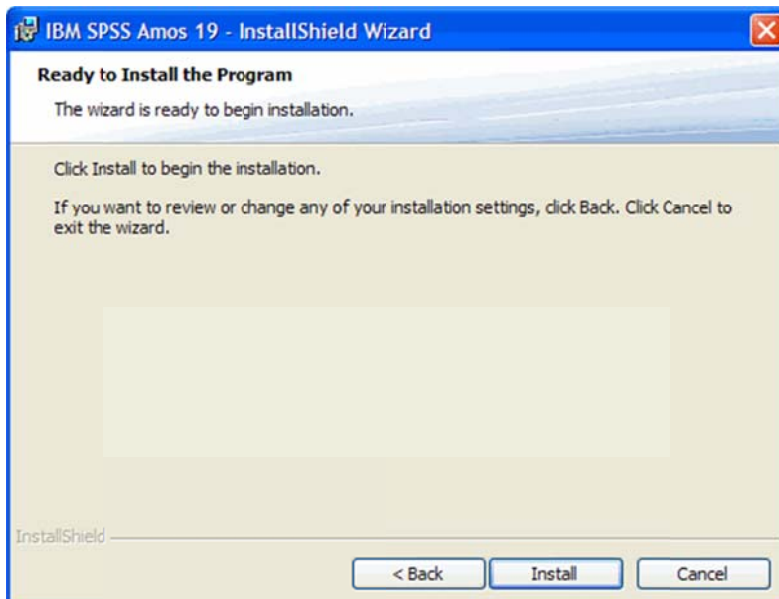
IBM SPSS Amos 19 - InstallShield Wizard

Ready to Install the Program

The wizard is ready to begin installation.

Click Install to begin the installation.

If you want to review or change any of your installation settings, click Back. Click Cancel to exit the wizard.

InstallShield

< Back

Install

Cancel